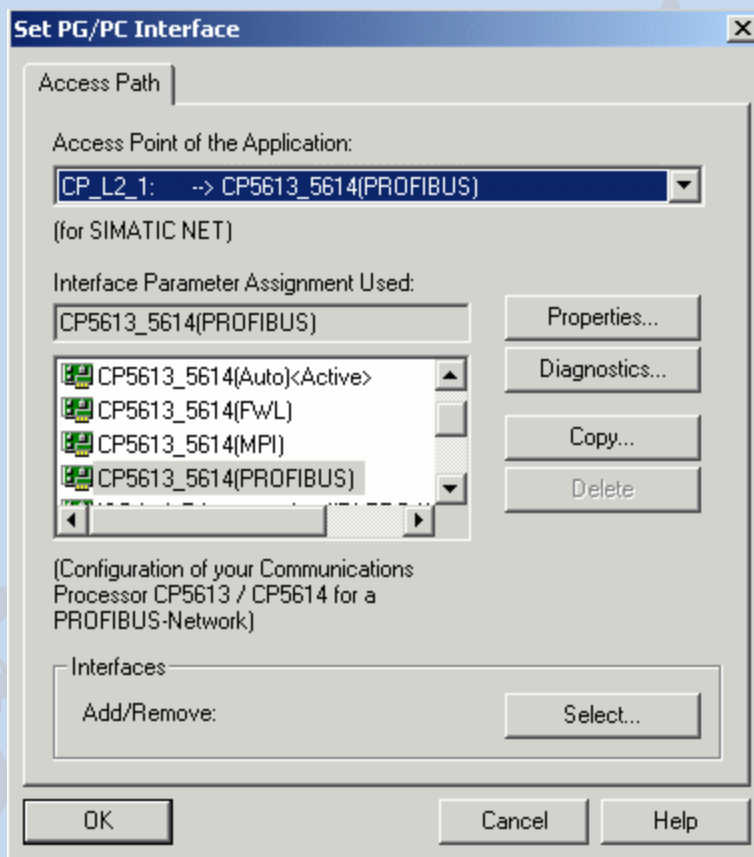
Set PG/PC Interface

Access Path

Access Point of the Application:

CP_L2_1: --> CP5613_5614(PROFIBUS)

(for SIMATIC NET)

Interface Parameter Assignment Used:

CP5613_5614(PROFIBUS)

Properties...

Diagnostics...

Copy...

Delete

CP5613_5614(Auto)<Active>
CP5613_5614(FWL)
CP5613_5614(MPI)
CP5613_5614(PROFIBUS)
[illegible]

(Configuration of your Communications Processor CP5613 / CP5614 for a PROFIBUS-Network)

Interfaces

Add/Remove:

Select...

OK

Cancel

Help